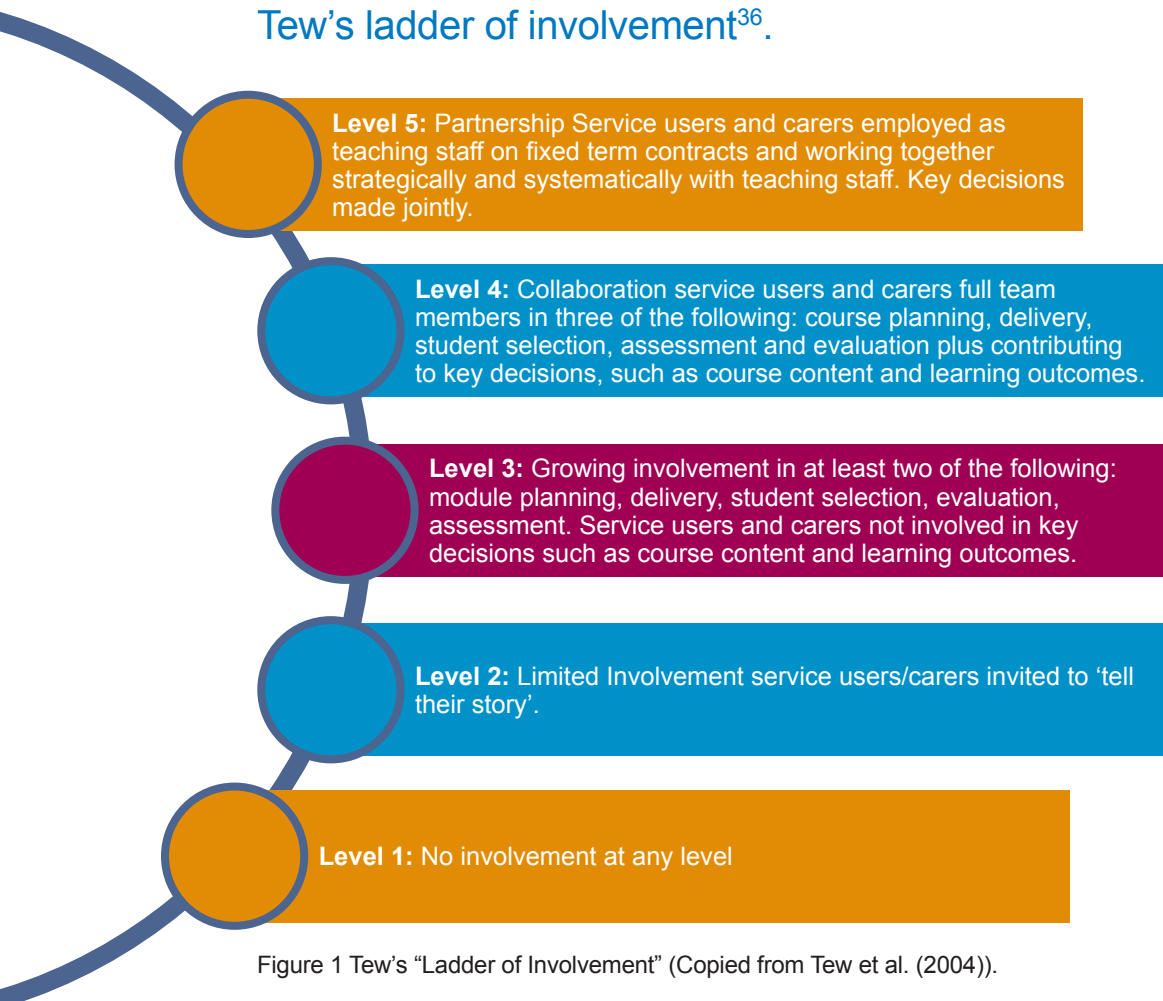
Tew’s ladder of involvement$^{36}$.

**Level 5:** Partnership Service users and carers employed as teaching staff on fixed term contracts and working together strategically and systematically with teaching staff. Key decisions made jointly.

**Level 4:** Collaboration service users and carers full team members in three of the following: course planning, delivery, student selection, assessment and evaluation plus contributing to key decisions, such as course content and learning outcomes.

**Level 3:** Growing involvement in at least two of the following: module planning, delivery, student selection, evaluation, assessment. Service users and carers not involved in key decisions such as course content and learning outcomes.

**Level 2:** Limited Involvement service users/carers invited to ‘tell their story’.

**Level 1:** No involvement at any level

Figure 1 Tew’s “Ladder of Involvement” (Copied from Tew et al. (2004)).